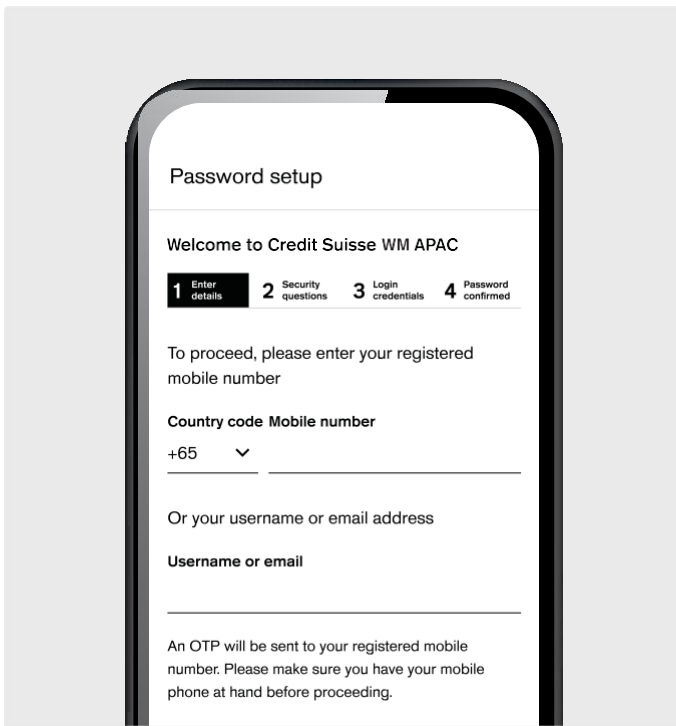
Password setup

Welcome to Credit Suisse WM APAC

1 Enter details
2 Security questions
3 Login credentials
4 Password confirmed

To proceed, please enter your registered mobile number

Country code Mobile number

+65

Or your username or email address

Username or email

An OTP will be sent to your registered mobile number. Please make sure you have your mobile phone at hand before proceeding.